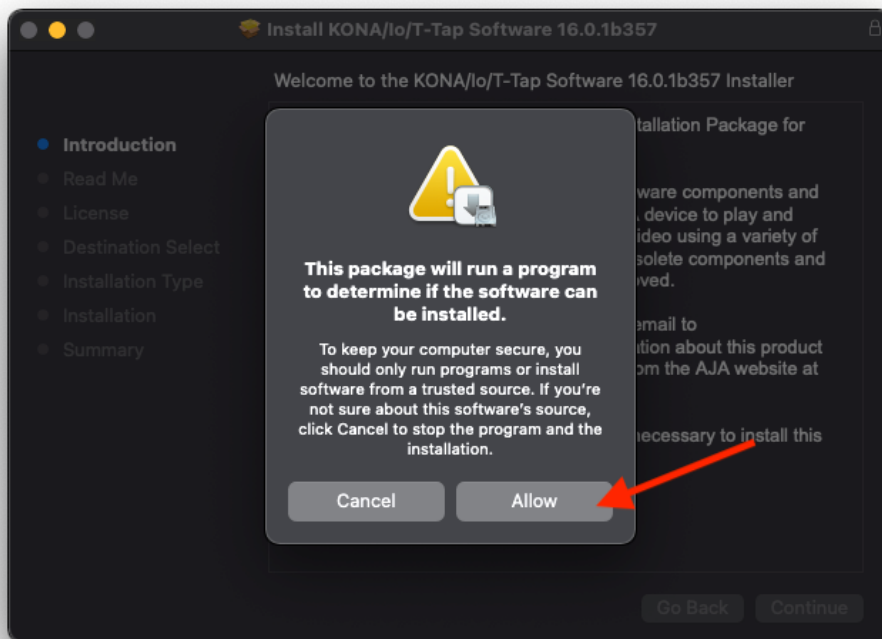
Install KONA/Io/T-Tap Software 16.0.1b357

Welcome to the KONA/Io/T-Tap Software 16.0.1b357 Installer

Introduction
Read Me
License
Destination Select
Installation Type
Installation
Summary

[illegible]tallation Package for

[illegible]ware components and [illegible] device to play and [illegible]ideo using a variety of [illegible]solete components and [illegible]oved.

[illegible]email to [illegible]ation about this product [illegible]om the AJA website at

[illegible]necessary to install this

This package will run a program to determine if the software can be installed.

To keep your computer secure, you should only run programs or install software from a trusted source. If you're not sure about this software's source, click Cancel to stop the program and the installation.

Cancel
Allow

Go Back
Continue